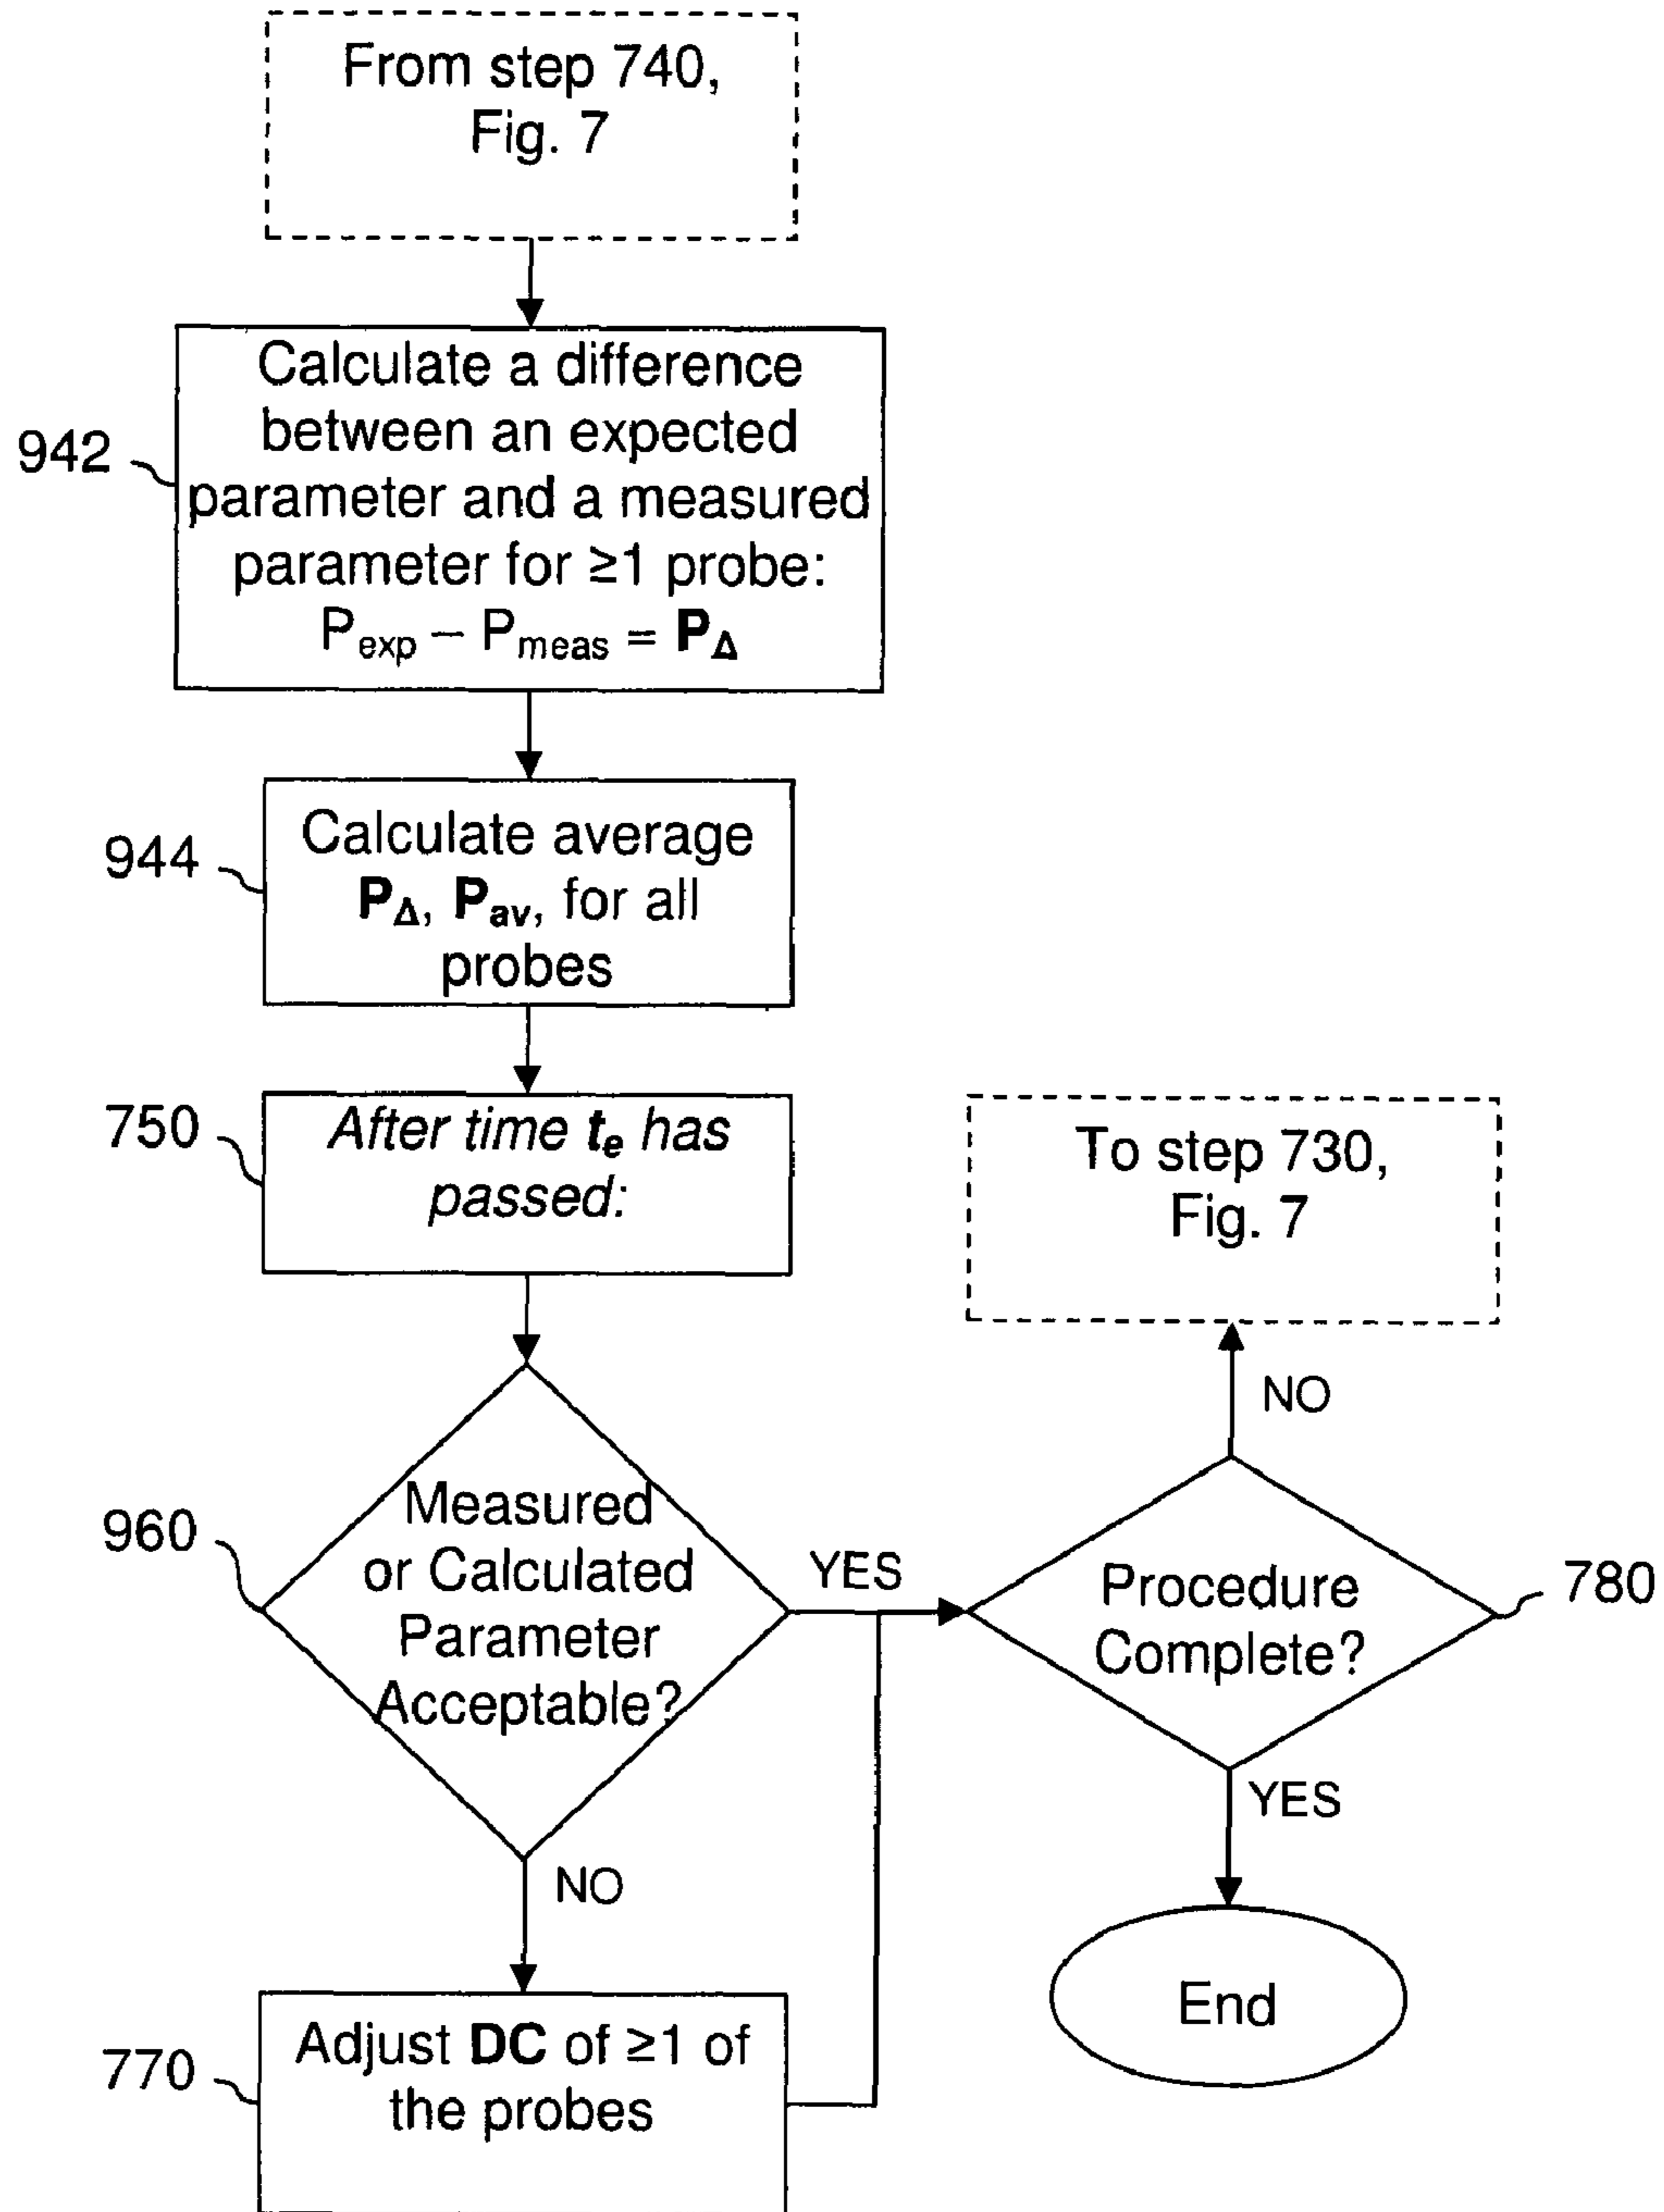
From step 740, Fig. 7

942

Calculate a difference between an expected parameter and a measured parameter for ≥1 probe: $P_{exp} - P_{meas} = \mathbf{P_\Delta}$

944

Calculate average $\mathbf{P_\Delta}$, $\mathbf{P_{av}}$, for all probes

750

*After time $t_e$ has passed:*

To step 730, Fig. 7

NO

960

Measured or Calculated Parameter Acceptable?

YES

Procedure Complete?

780

YES

NO

End

770

Adjust **DC** of ≥1 of the probes